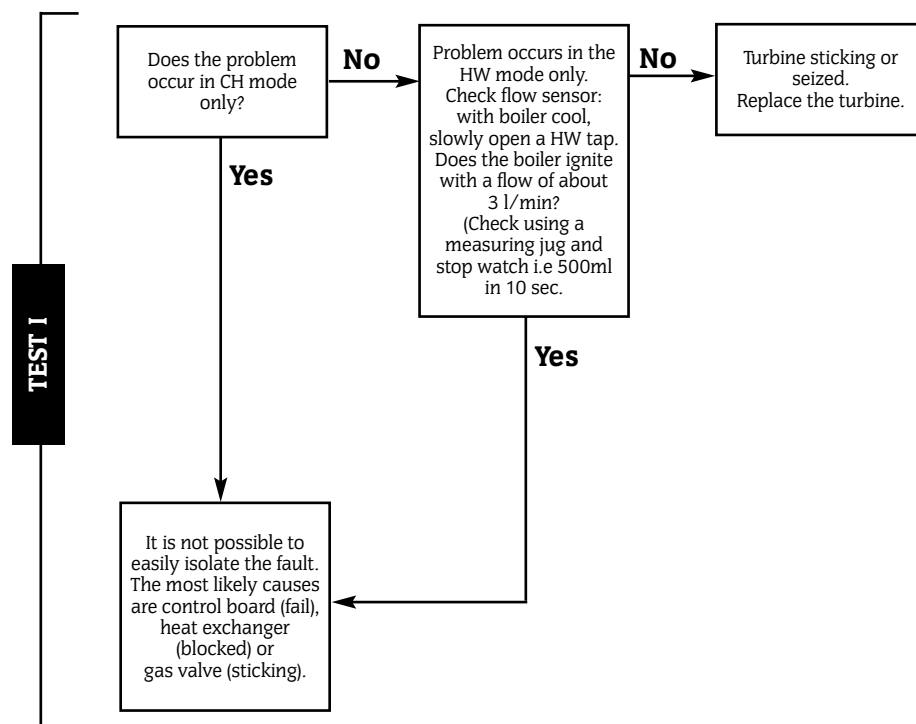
TEST I

Does the problem occur in CH mode only?

No

Problem occurs in the HW mode only. Check flow sensor: with boiler cool, slowly open a HW tap. Does the boiler ignite with a flow of about 3 l/min? (Check using a measuring jug and stop watch i.e 500ml in 10 sec.

No

Turbine sticking or seized. Replace the turbine.

Yes

Yes

It is not possible to easily isolate the fault. The most likely causes are control board (fail), heat exchanger (blocked) or gas valve (sticking).